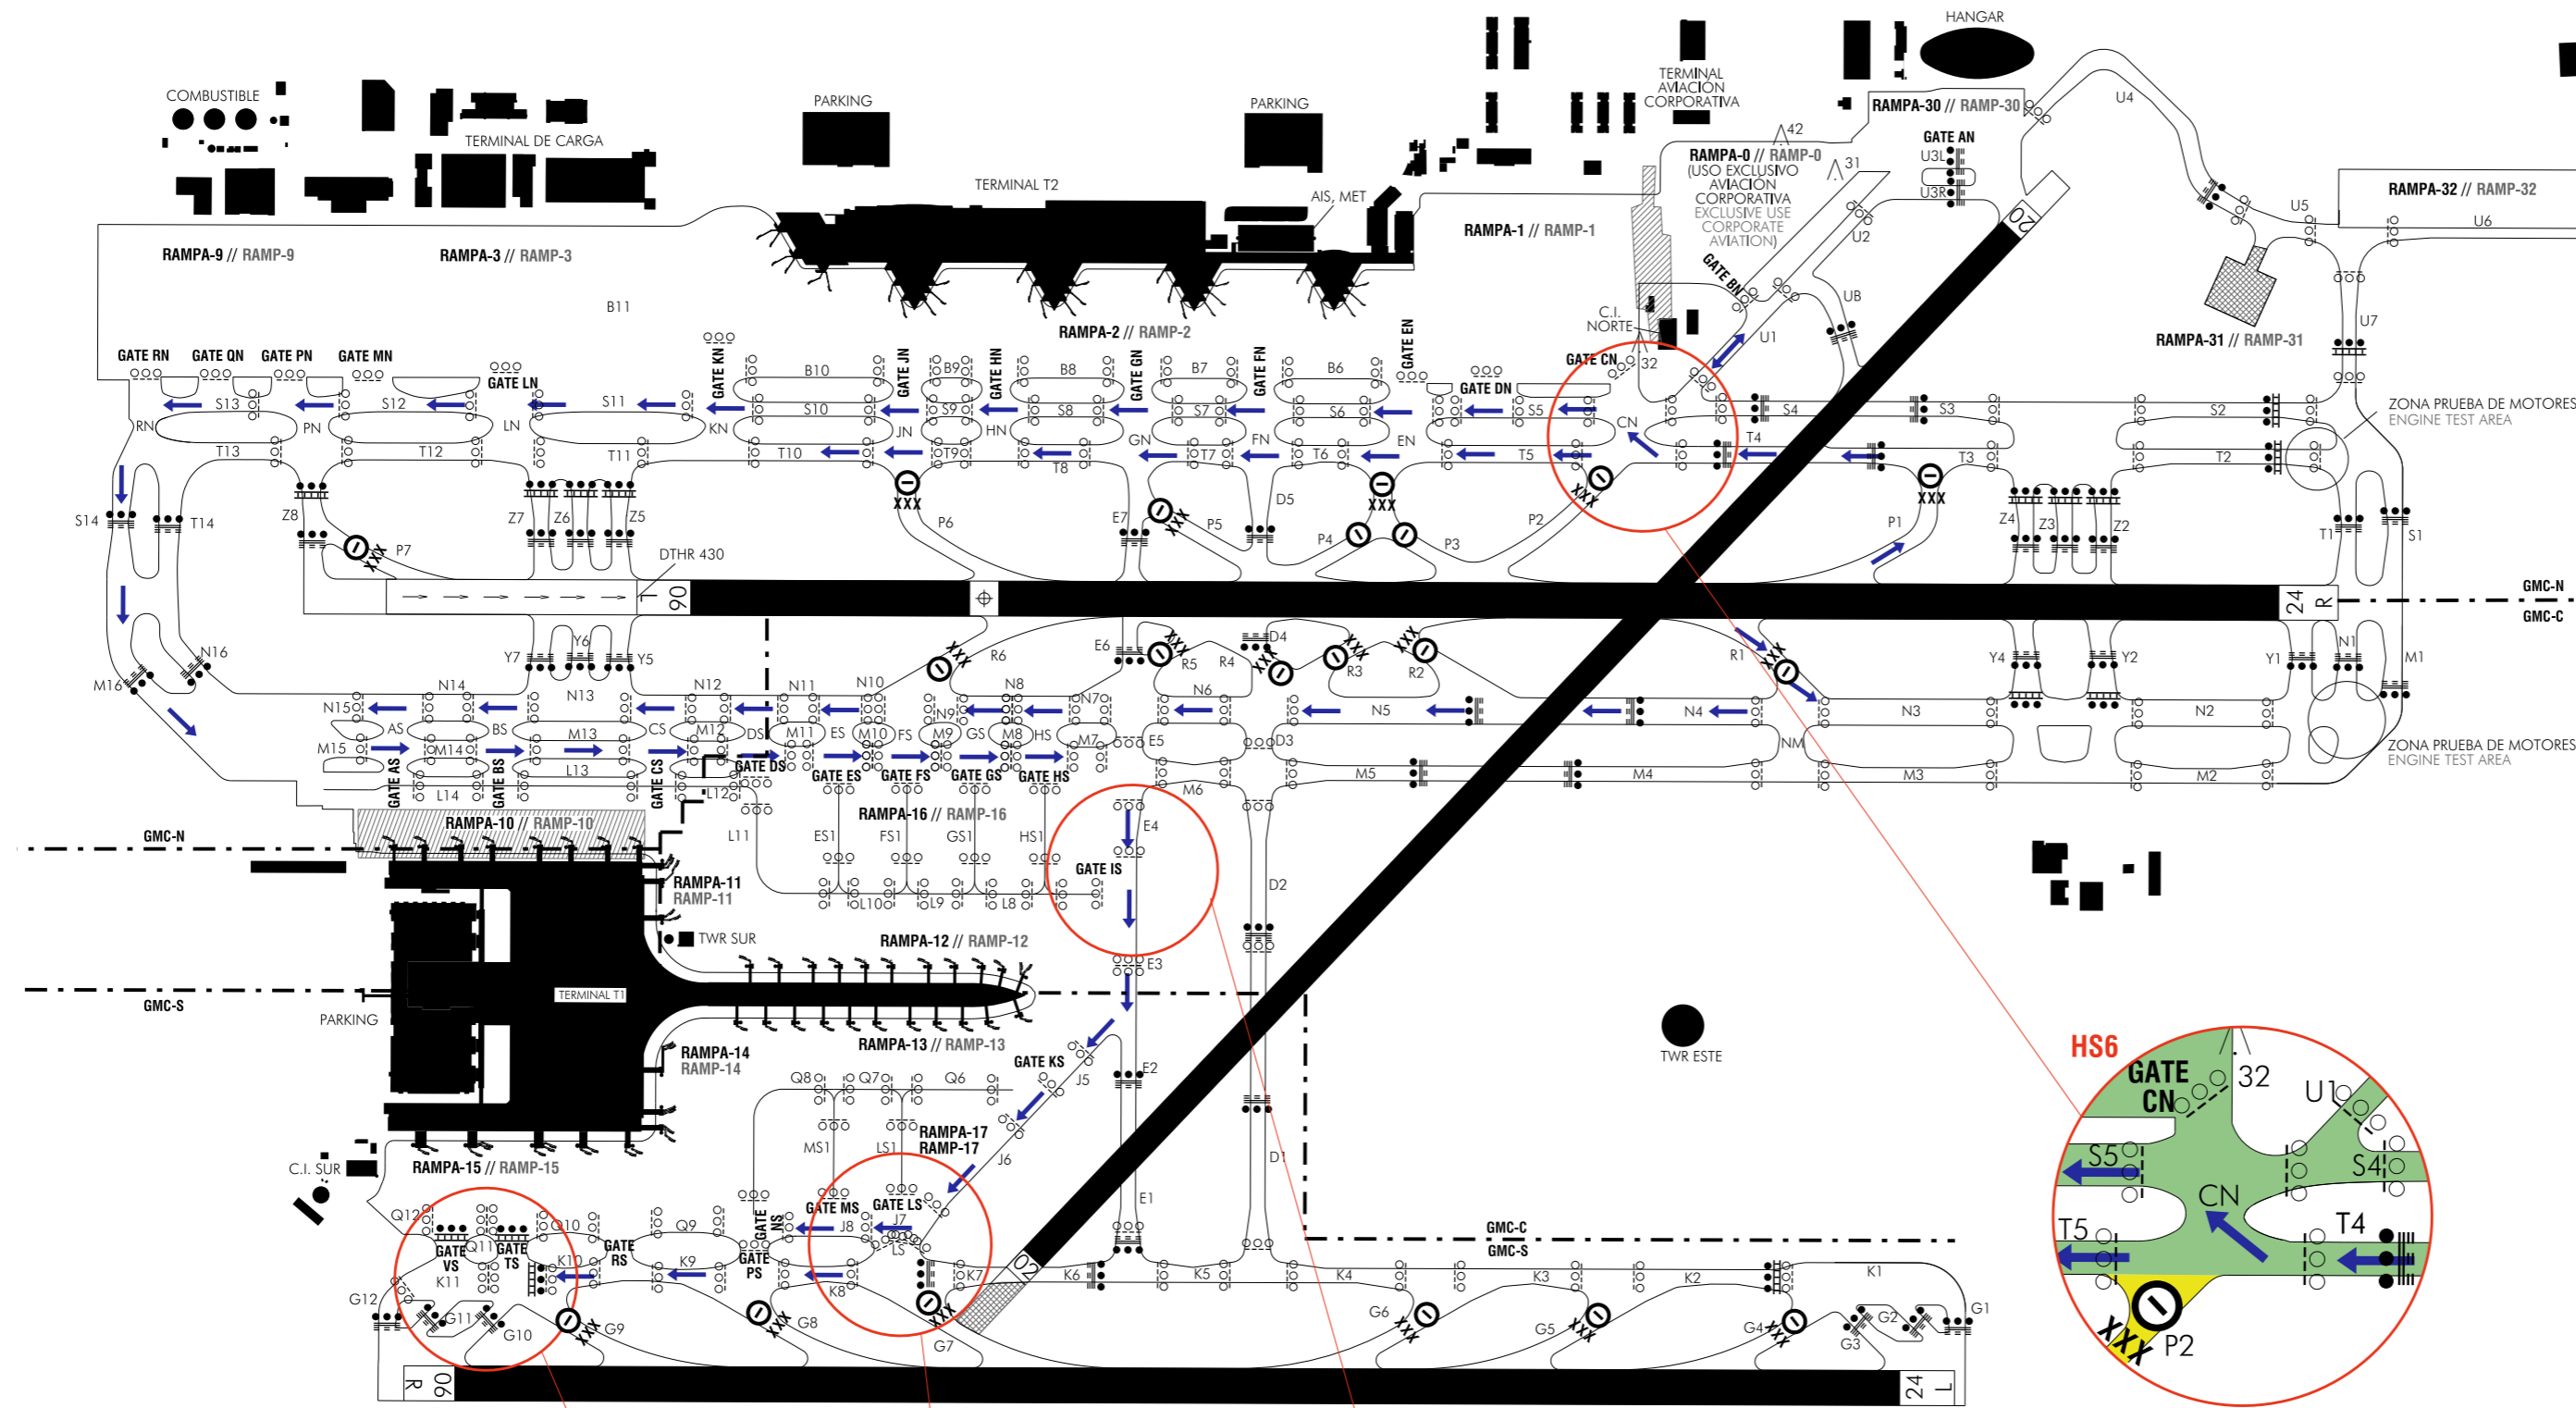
HANGAR
COMBUSTIBLE
TERMINAL DE CARGA
PARKING
PARKING
TERMINAL AVIACIÓN CORPORATIVA
RAMPA-30 // RAMP-30
U4
TERMINAL T2
AIS, MET
RAMPA-0 // RAMP-0 (USO EXCLUSIVO AVIACIÓN CORPORATIVA EXCLUSIVE USE CORPORATE AVIATION)
GATE AN
U3L
U3R
RAMPA-32 // RAMP-32
U5
U6
RAMPA-9 // RAMP-9
RAMPA-3 // RAMP-3
RAMPA-1 // RAMP-1
GATE BN
U2
UB
B11
C.I. NORTE
U1
RAMPA-31 // RAMP-31
U7
RAMPA-2 // RAMP-2
GATE RN
GATE QN
GATE PN
GATE MN
GATE LN
GATE KN
GATE JN
GATE HN
GATE GN
GATE FN
GATE EN
GATE DN
GATE CN
32
42
31
B10
B9
B8
B7
B6
S13
S12
S11
S10
S9
S8
S7
S6
S5
S4
S3
S2
ZONA PRUEBA DE MOTORES
ENGINE TEST AREA
RN
PN
LN
KN
JN
HN
GN
FN
EN
CN
T13
T12
T11
T10
T9
T8
T7
T6
T5
T4
T3
T2
T1
S1
S14
T14
Z8
Z7
Z6
Z5
D5
E7
P7
P6
P5
P4
P3
P2
P1
Z4
Z3
Z2
XXX
DTHR 430
06 L
24 R
GMC-N
GMC-C
Y7
Y6
Y5
R6
E6
R5
R4
D4
R3
R2
R1
Y4
Y2
Y1
N1
M1
M16
N16
N14
N13
N12
N11
N10
N8
N7
N6
N5
N4
N3
N2
N15
AS
BS
CS
M12
DS
M11
ES
M10
FS
N9
M9
GS
M8
HS
M7
E5
D3
NM
M15
M14
M13
L13
GATE AS
GATE BS
GATE CS
GATE DS
GATE ES
GATE FS
GATE GS
GATE HS
M6
M5
M4
M3
M2
L14
L12
RAMPA-16 // RAMP-16
E4
RAMPA-10 // RAMP-10
GMC-N
L11
ES1
FS1
GS1
HS1
GATE IS
D2
RAMPA-11
RAMP-11
L10
L9
L8
TWR SUR
RAMPA-12 // RAMP-12
E3
GMC-S
TERMINAL T1
PARKING
RAMPA-14
RAMP-14
RAMPA-13 // RAMP-13
GATE KS
J5
E2
TWR ESTE
Q8
Q7
Q6
MS1
LS1
RAMPA-17
RAMP-17
J6
D1
C.I. SUR
RAMPA-15 // RAMP-15
E1
Q12
Q10
Q9
Q11
GATE VS
GATE TS
GATE RS
GATE NS
GATE PS
GATE MS
GATE LS
J8
J7
LS
K11
K10
K9
K8
K7
K6
K5
K4
K3
K2
K1
GMC-C
GMC-S
G12
G11
G10
G9
G8
G7
G6
G5
G4
G3
G2
G1
06 R
24 L
02
20
HS6
GATE CN
32
U1
S5
S4
CN
T5
T4
XXX
P2